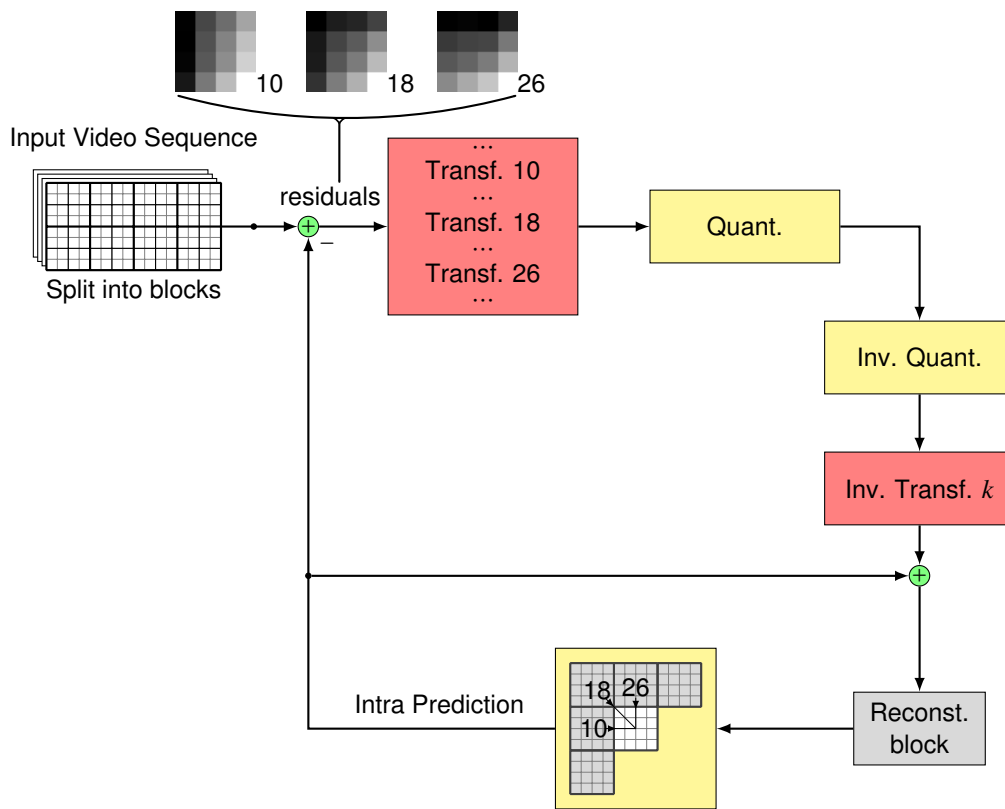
10

18

26

Input Video Sequence

residuals

$+$

$-$

Split into blocks

...
Transf. 10
...
Transf. 18
...
Transf. 26
...

Quant.

Inv. Quant.

Inv. Transf. $k$

$+$

18

26

10

Intra Prediction

Reconst. block